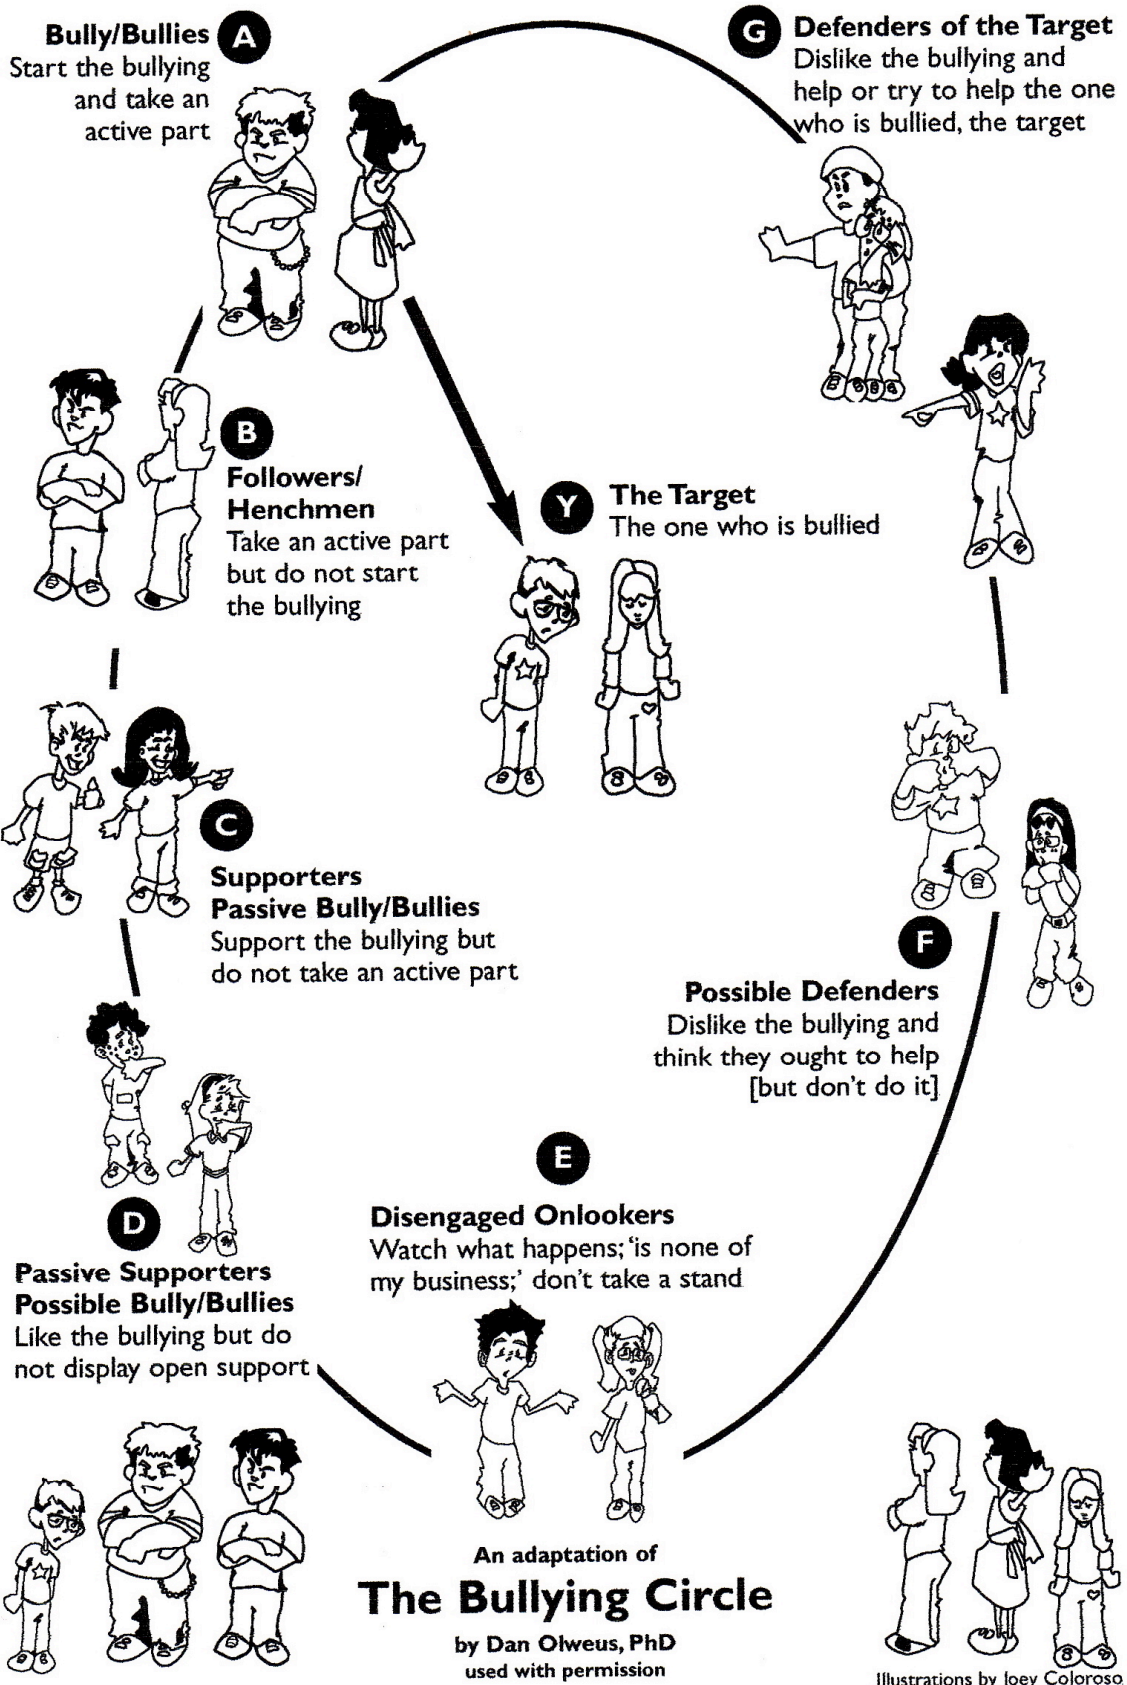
A
Bully/Bullies
Start the bullying and take an active part

G
Defenders of the Target
Dislike the bullying and help or try to help the one who is bullied, the target

B
Followers/ Henchmen
Take an active part but do not start the bullying

Y
The Target
The one who is bullied

C
Supporters
Passive Bully/Bullies
Support the bullying but do not take an active part

F
Possible Defenders
Dislike the bullying and think they ought to help [but don't do it]

E
Disengaged Onlookers
Watch what happens; 'is none of my business;' don't take a stand

D
Passive Supporters
Possible Bully/Bullies
Like the bullying but do not display open support

An adaptation of
The Bullying Circle
by Dan Olweus, PhD
used with permission

Illustrations by Joey Coloroso